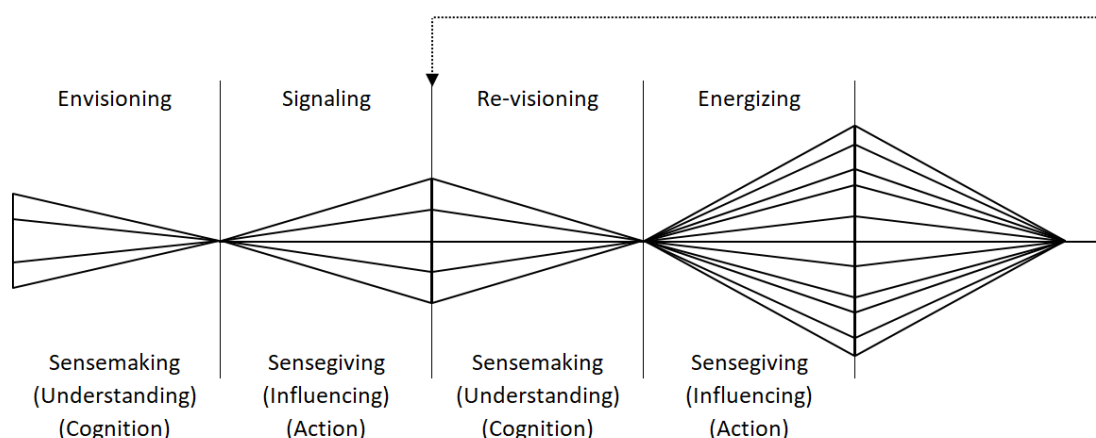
Envisioning

Signaling

Re-visioning

Energizing

Sensemaking (Understanding) (Cognition)

Sensegiving (Influencing) (Action)

Sensemaking (Understanding) (Cognition)

Sensegiving (Influencing) (Action)